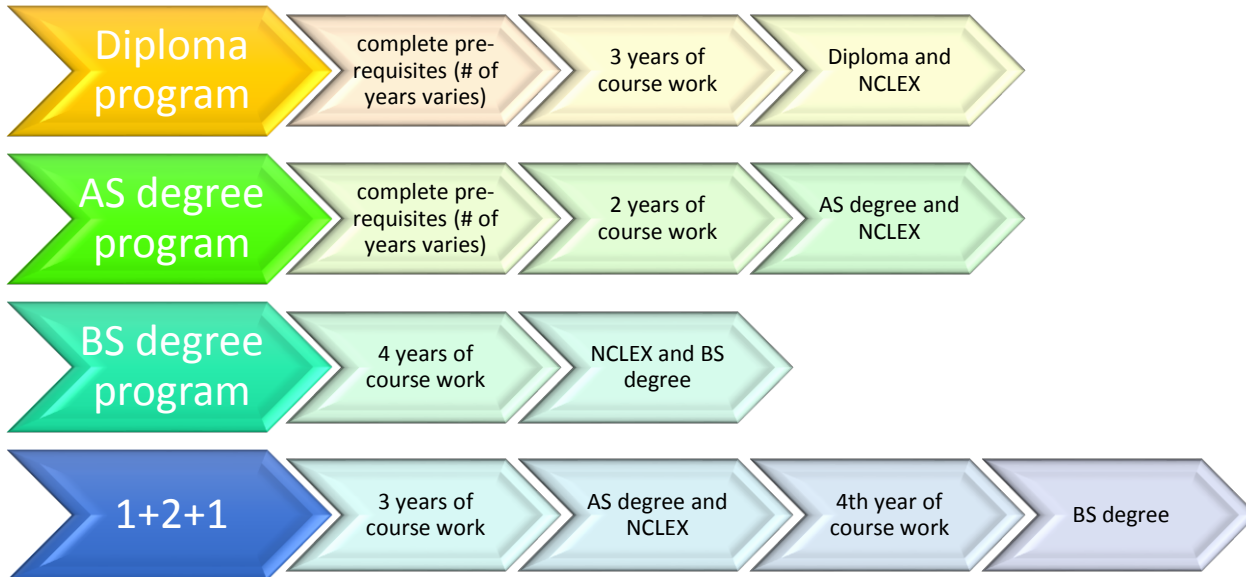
Diploma program

complete pre-requisites (# of years varies)

3 years of course work

Diploma and NCLEX

AS degree program

complete pre-requisites (# of years varies)

2 years of course work

AS degree and NCLEX

BS degree program

4 years of course work

NCLEX and BS degree

1+2+1

3 years of course work

AS degree and NCLEX

4th year of course work

BS degree